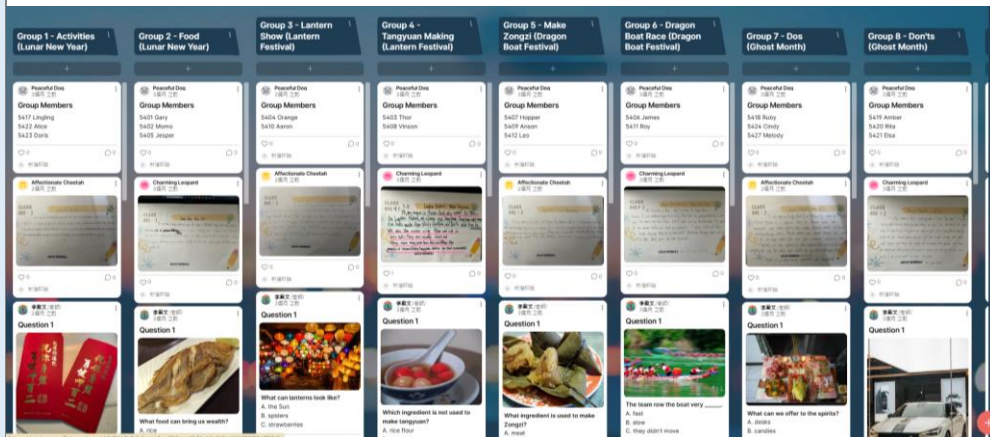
Group 1 - Activities (Lunar New Year)

Peaceful Dog
Group Members
5417 Lingling
5422 Alice
5423 Doris

Affectionate Cheetah

李老师
Question 1

Group 2 - Food (Lunar New Year)

Peaceful Dog
Group Members
5401 Gary
5402 Momo
5405 Jesper

Charming Leopard

李老师
Question 1
What food can bring us wealth?
A. rice

Group 3 - Lantern Show (Lantern Festival)

Peaceful Dog
Group Members
5404 Orange
5410 Aaron

Affectionate Cheetah

李老师
Question 1
What can lanterns look like?
A. the Sun
B. spiders
C. strawberries

Group 4 - Tangyuan Making (Lantern Festival)

Peaceful Dog
Group Members
5403 Thor
5408 Venson

Charming Leopard

李老师
Question 1
Which ingredient is not used to make tangyuan?
A. rice flour

Group 5 - Make Zongzi (Dragon Boat Festival)

Peaceful Dog
Group Members
5407 Hopper
5409 Anson
5412 Leo

Affectionate Cheetah

李老师
Question 1
What ingredient is used to make Zongzi?
A. meat

Group 6 - Dragon Boat Race (Dragon Boat Festival)

Peaceful Dog
Group Members
5406 James
5411 Roy

Charming Leopard

李老师
Question 1
The team row the boat very _____.
A. fast
B. slow
C. they didn't move

Group 7 - Dos (Ghost Month)

Peaceful Dog
Group Members
5418 Ruby
5424 Cindy
5427 Melody

Affectionate Cheetah

李老师
Question 1
What can we offer to the spirits?
A. desks
B. candles

Group 8 - Don'ts (Ghost Month)

Peaceful Dog
Group Members
5419 Amber
5420 Rita
5421 Elsa

Charming Leopard

李老师
Question 1